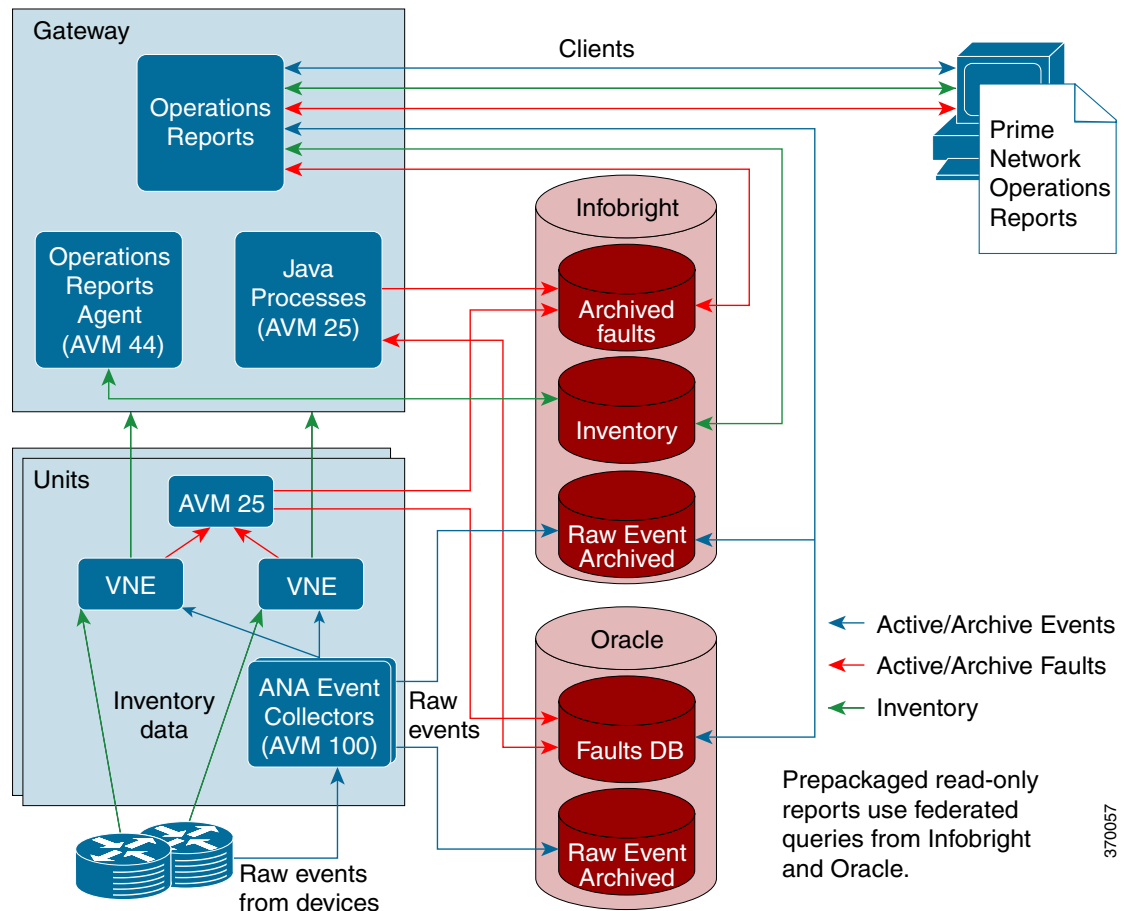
Gateway

Clients

Operations Reports

Prime Network Operations Reports

Infobright

Operations Reports Agent (AVM 44)

Java Processes (AVM 25)

Archived faults

Inventory

Units

AVM 25

Raw Event Archived

VNE

VNE

Active/Archive Events

Oracle

Active/Archive Faults

ANA Event Collectors (AVM 100)

Inventory data

Raw events

Inventory

Faults DB

Prepackaged read-only reports use federated queries from Infobright and Oracle.

Raw Event Archived

Raw events from devices

370057